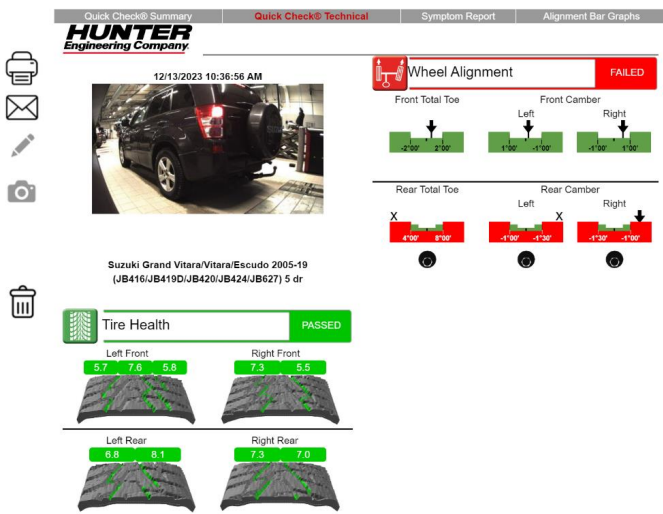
Quick Check® Summary | Quick Check® Technical | Symptom Report | Alignment Bar Graphs

HUNTER
Engineering Company.

12/13/2023 10:36:56 AM

Suzuki Grand Vitara/Vitara/Escudo 2005-19
(JB416/JB419D/JB420/JB424/JB627) 5 dr

Wheel Alignment
FAILED

Front Total Toe
-2°00' 2°00'

Front Camber
Left
-1°00' -1°00'
Right
-1°00' 1°00'

Rear Total Toe
X
4°00' 8°00'

Rear Camber
Left
X
-1°00' -1°30'
Right
-1°30' -1°00'

Tire Health
PASSED

Left Front
5.7 7.6 5.8

Right Front
7.3 5.5

Left Rear
6.8 8.1

Right Rear
7.3 7.0